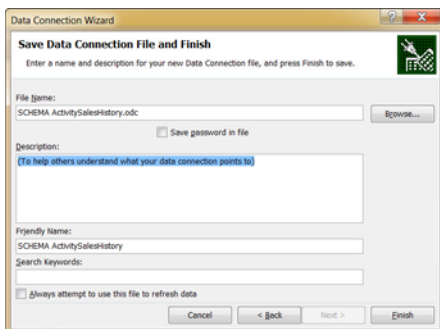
Data Connection Wizard

Save Data Connection File and Finish

Enter a name and description for your new Data Connection file, and press Finish to save.

File Name:

SCHEMA ActivitySalesHistory.odc

Browse...

Save password in file

Description:

(To help others understand what your data connection points to)

Friendly Name:

SCHEMA ActivitySalesHistory

Search Keywords:

Always attempt to use this file to refresh data

Cancel

< Back

Next >

Finish